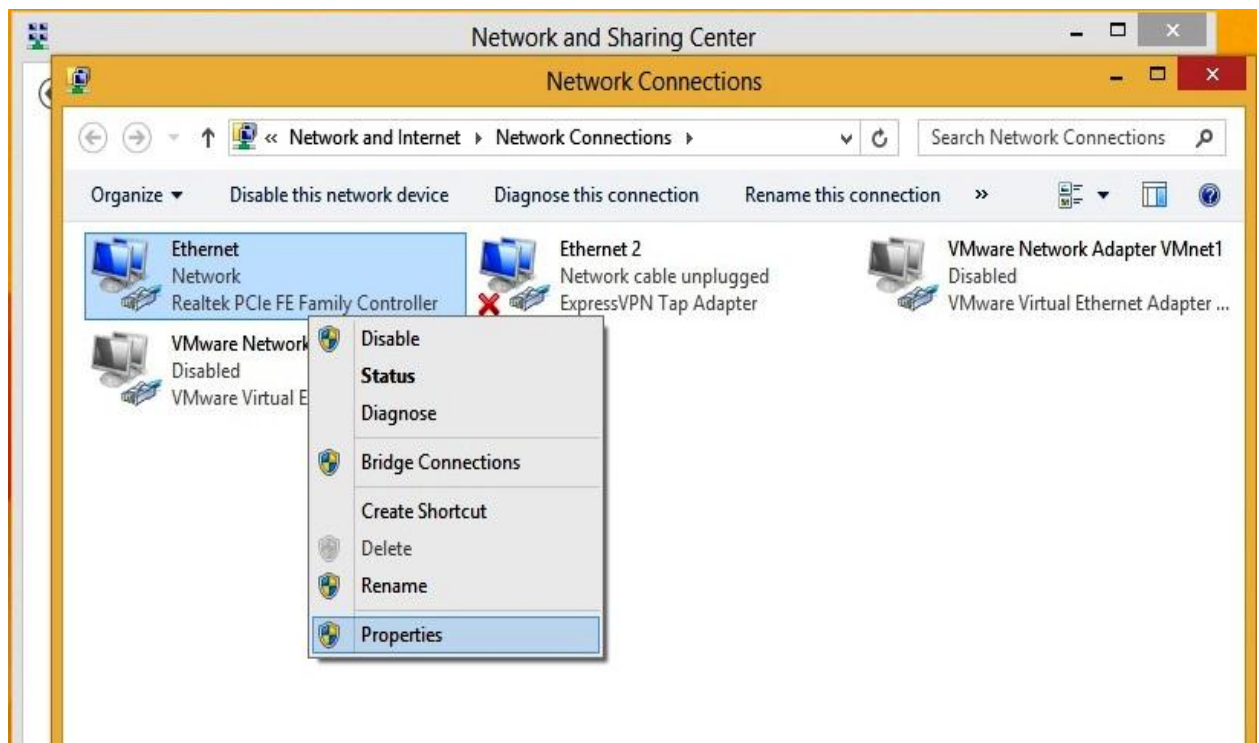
Network and Sharing Center

Network Connections

« Network and Internet ▸ Network Connections ▸

Search Network Connections

Organize ▾ Disable this network device Diagnose this connection Rename this connection »

Ethernet
Network
Realtek PCIe FE Family Controller

Ethernet 2
Network cable unplugged
ExpressVPN Tap Adapter

VMware Network Adapter VMnet1
Disabled
VMware Virtual Ethernet Adapter ...

VMware Network
Disabled
VMware Virtual E

Disable
Status
Diagnose
Bridge Connections
Create Shortcut
Delete
Rename
Properties